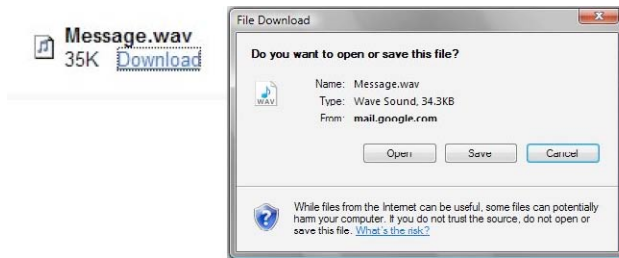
Message.wav
35K Download

File Download

Do you want to open or save this file?

WAV

Name: Message.wav
Type: Wave Sound, 34.3KB
From: mail.google.com

Open Save Cancel

While files from the Internet can be useful, some files can potentially harm your computer. If you do not trust the source, do not open or save this file. What's the risk?